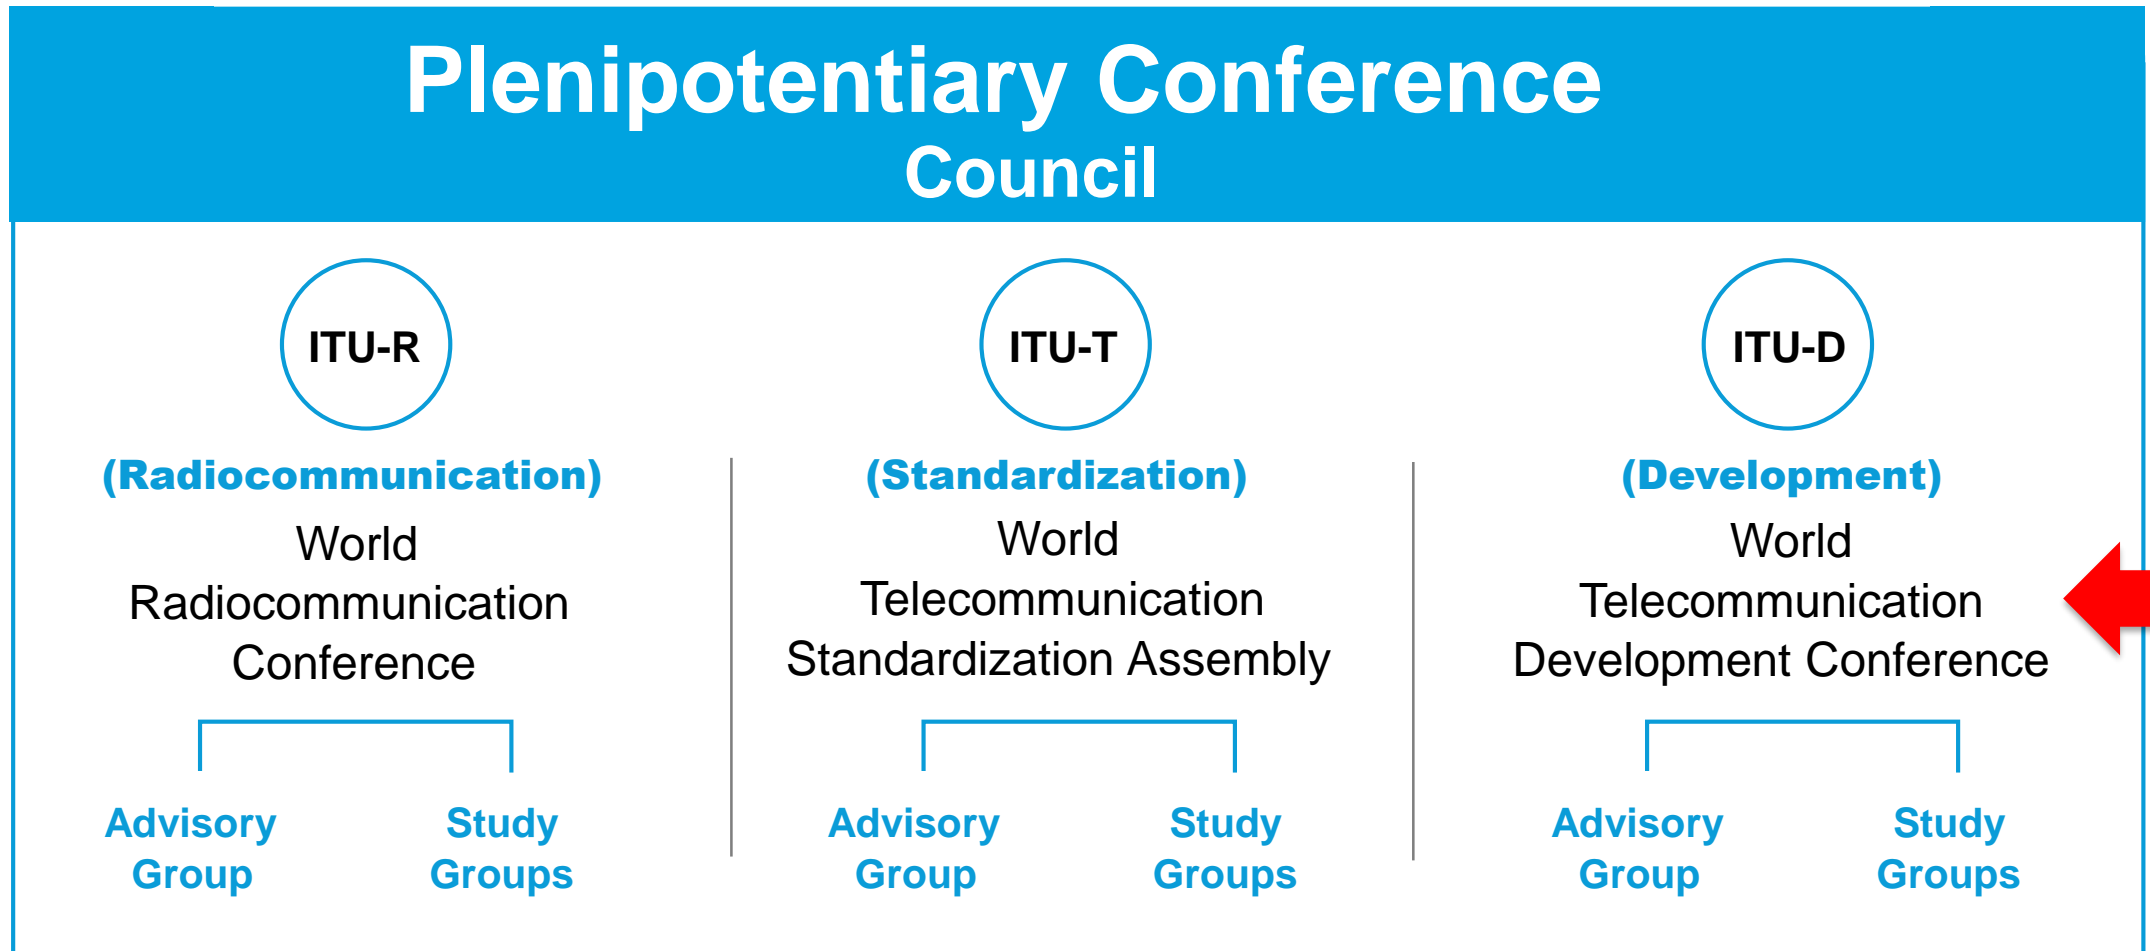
Plenipotentiary Conference
Council

ITU-R

(Radiocommunication)

World Radiocommunication Conference

Advisory Group

Study Groups

ITU-T

(Standardization)

World Telecommunication Standardization Assembly

Advisory Group

Study Groups

ITU-D

(Development)

World Telecommunication Development Conference

Advisory Group

Study Groups